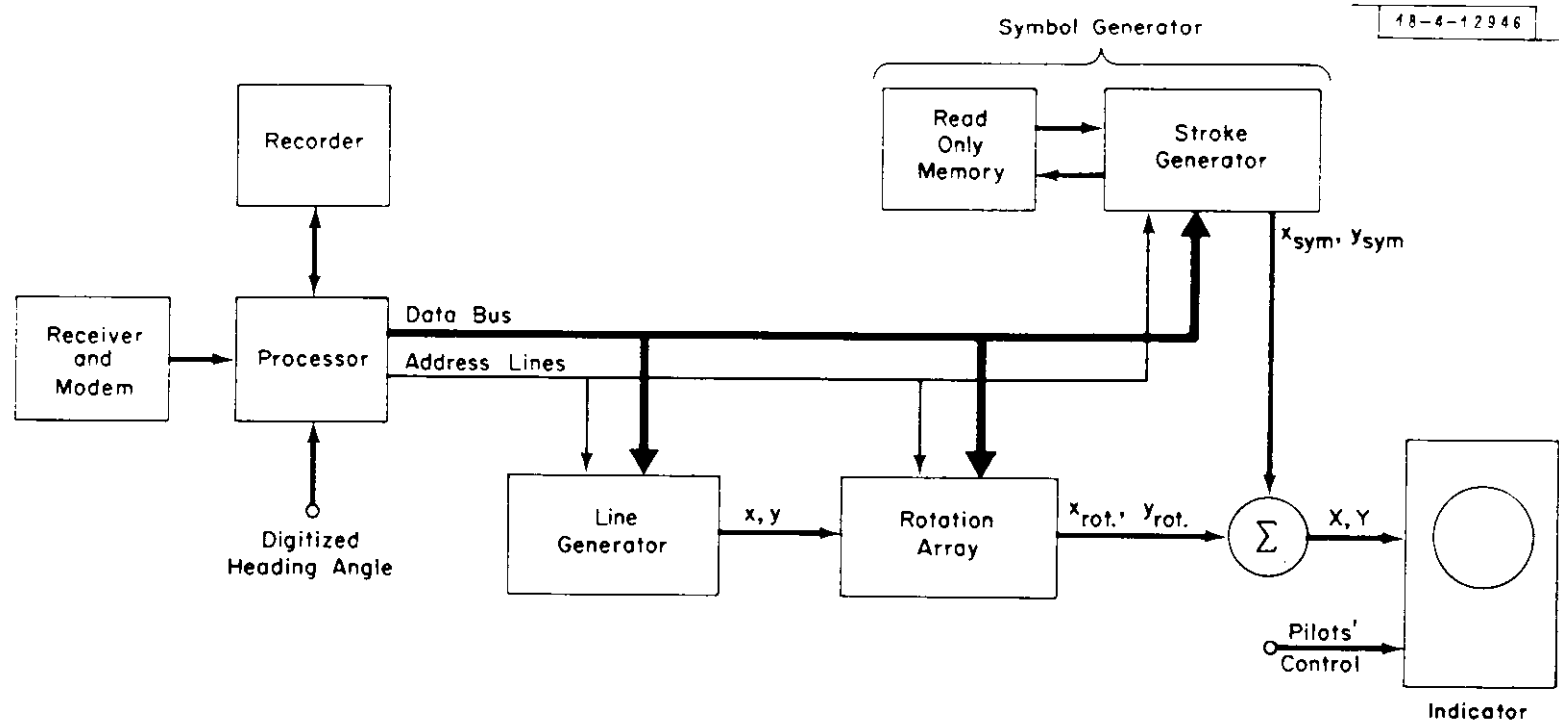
18-4-12946

Symbol Generator

Read Only Memory

Stroke Generator

Recorder

$x_{sym}, y_{sym}$

Receiver and Modem

Processor

Data Bus

Address Lines

Digitized Heading Angle

Line Generator

$x, y$

Rotation Array

$x_{rot.}, y_{rot.}$

$\Sigma$

$X, Y$

Pilots' Control

Indicator